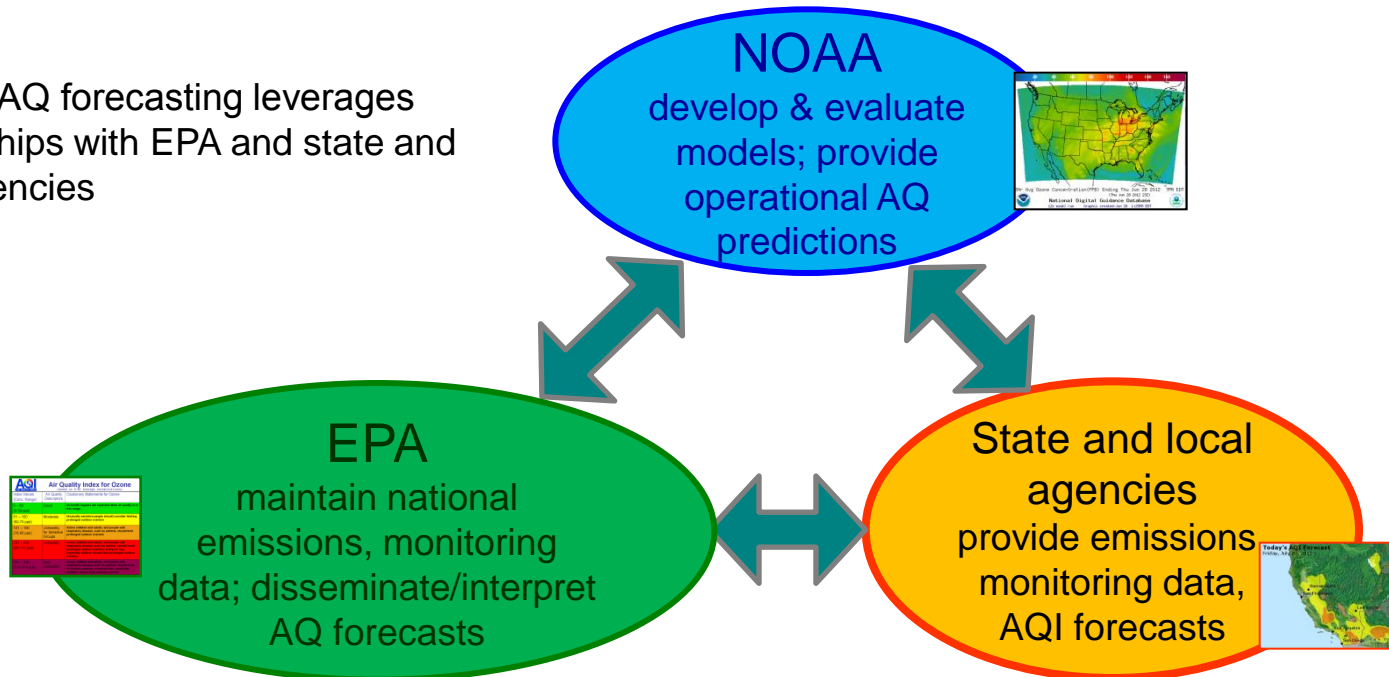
AQ forecasting leverages hips with EPA and state and encies

NOAA
develop & evaluate models; provide operational AQ predictions

National Digital Guidance Database

EPA
maintain national emissions, monitoring data; disseminate/interpret AQ forecasts

AQI Air Quality Index for Ozone

State and local agencies
provide emissions monitoring data, AQI forecasts

Today's AQI Forecast